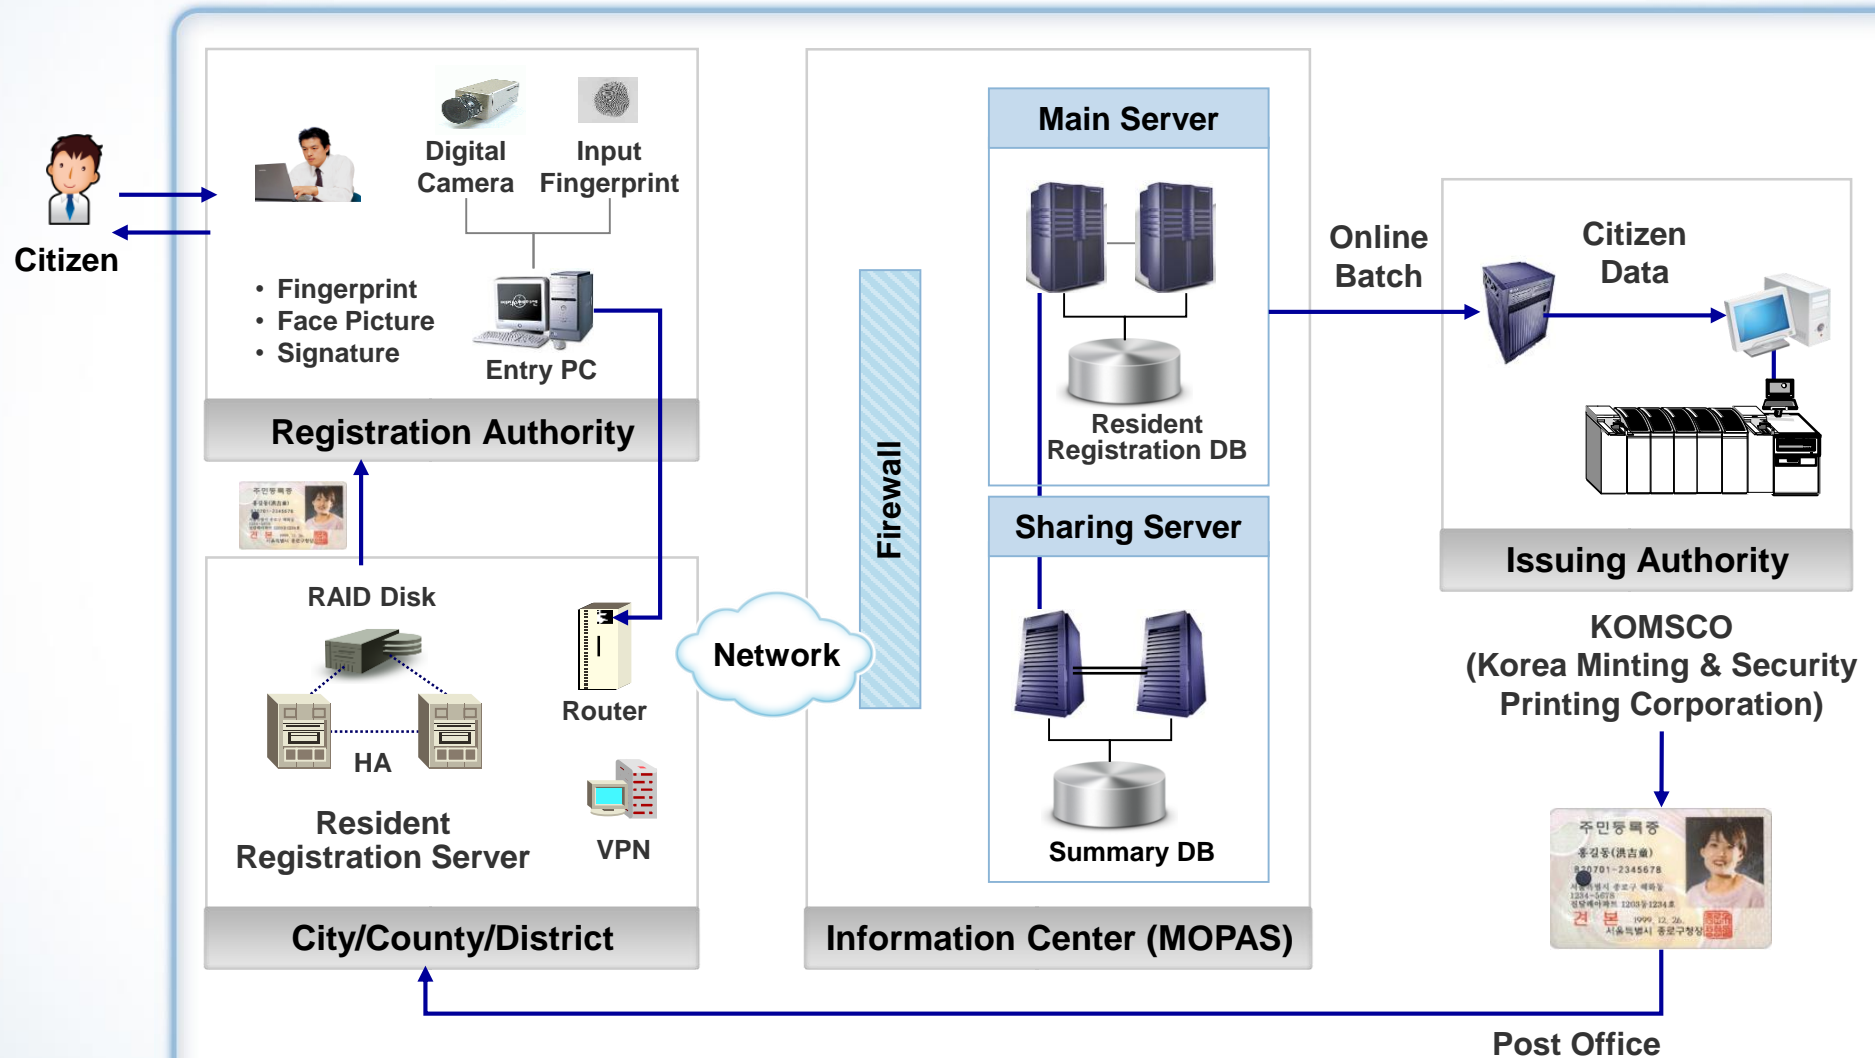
Citizen

Digital Camera

Input Fingerprint

• Fingerprint
• Face Picture
• Signature

Entry PC

Registration Authority

RAID Disk

HA

Resident Registration Server

Router

VPN

City/County/District

Network

Firewall

Main Server

Resident Registration DB

Sharing Server

Summary DB

Information Center (MOPAS)

Online Batch

Citizen Data

Issuing Authority

KOMSCO
(Korea Minting & Security Printing Corporation)

Post Office